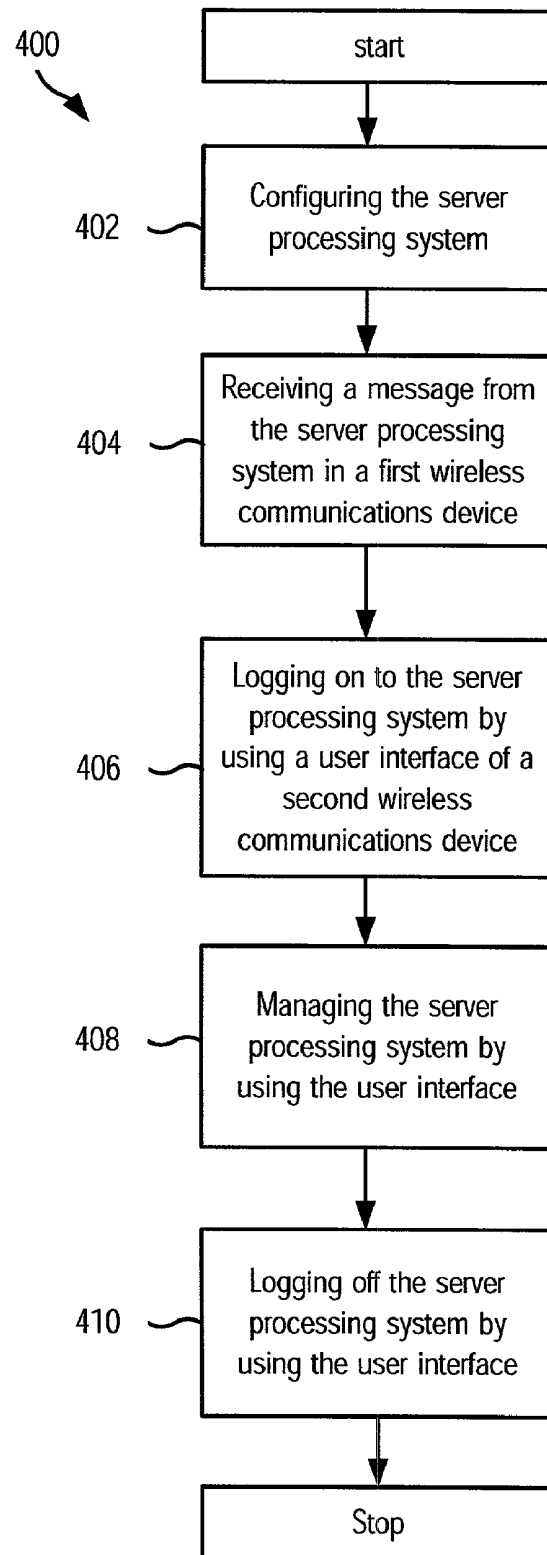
400

start

402 Configuring the server processing system

404 Receiving a message from the server processing system in a first wireless communications device

406 Logging on to the server processing system by using a user interface of a second wireless communications device

408 Managing the server processing system by using the user interface

410 Logging off the server processing system by using the user interface

Stop